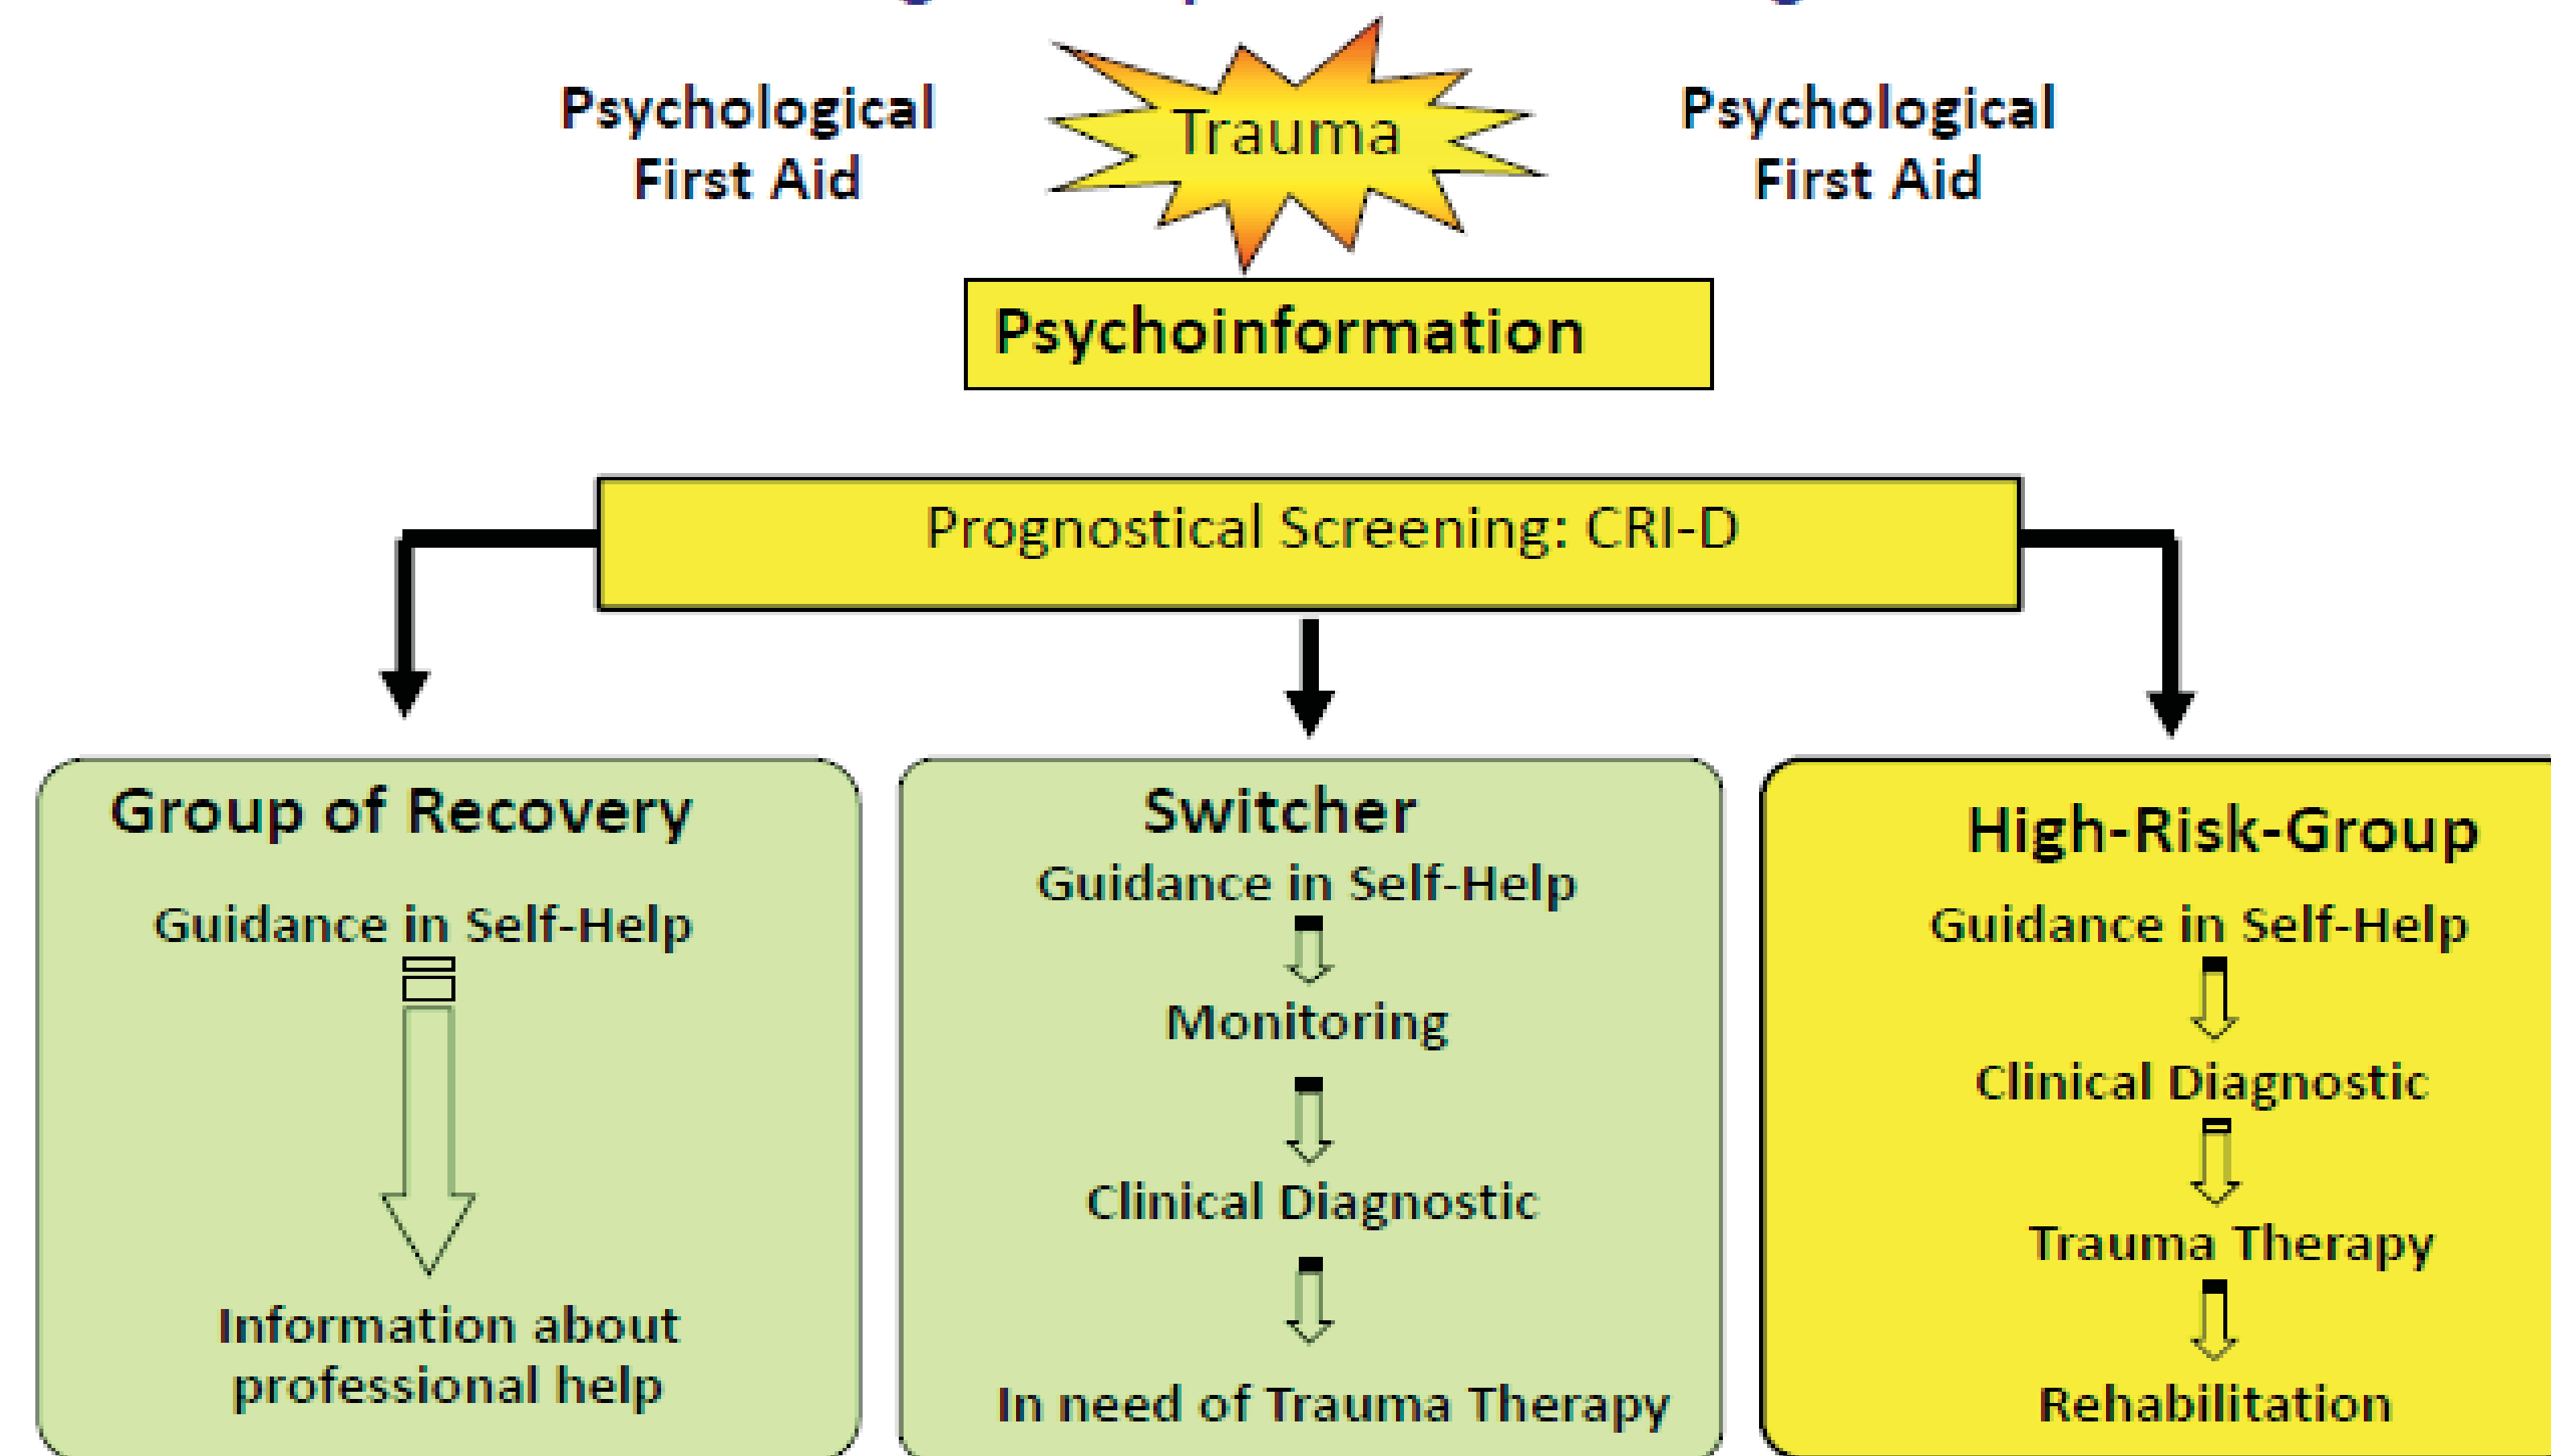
Psychological First Aid

Trauma

Psychological First Aid

Psychoinformation

Prognostical Screening: CRI-D

Group of Recovery

Guidance in Self-Help

Information about professional help

Switcher

Guidance in Self-Help

Monitoring

Clinical Diagnostic

In need of Trauma Therapy

High-Risk-Group

Guidance in Self-Help

Clinical Diagnostic

Trauma Therapy

Rehabilitation